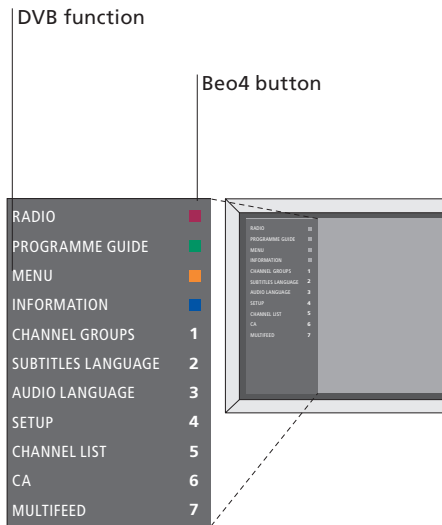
DVB function

Beo4 button

| | |
|---|---|
| RADIO | |
| PROGRAMME GUIDE | |
| MENU | |
| INFORMATION | |
| CHANNEL GROUPS | 1 |
| SUBTITLES LANGUAGE | 2 |
| AUDIO LANGUAGE | 3 |
| SETUP | 4 |
| CHANNEL LIST | 5 |
| CA | 6 |
| MULTIFEED | 7 |

| | |
|---|---|
| RADIO | |
| PROGRAMME GUIDE | |
| MENU | |
| INFORMATION | |
| CHANNEL GROUPS | 1 |
| SUBTITLES LANGUAGE | 2 |
| AUDIO LANGUAGE | 3 |
| SETUP | 4 |
| CHANNEL LIST | 5 |
| CA | 6 |
| MULTIFEED | 7 |